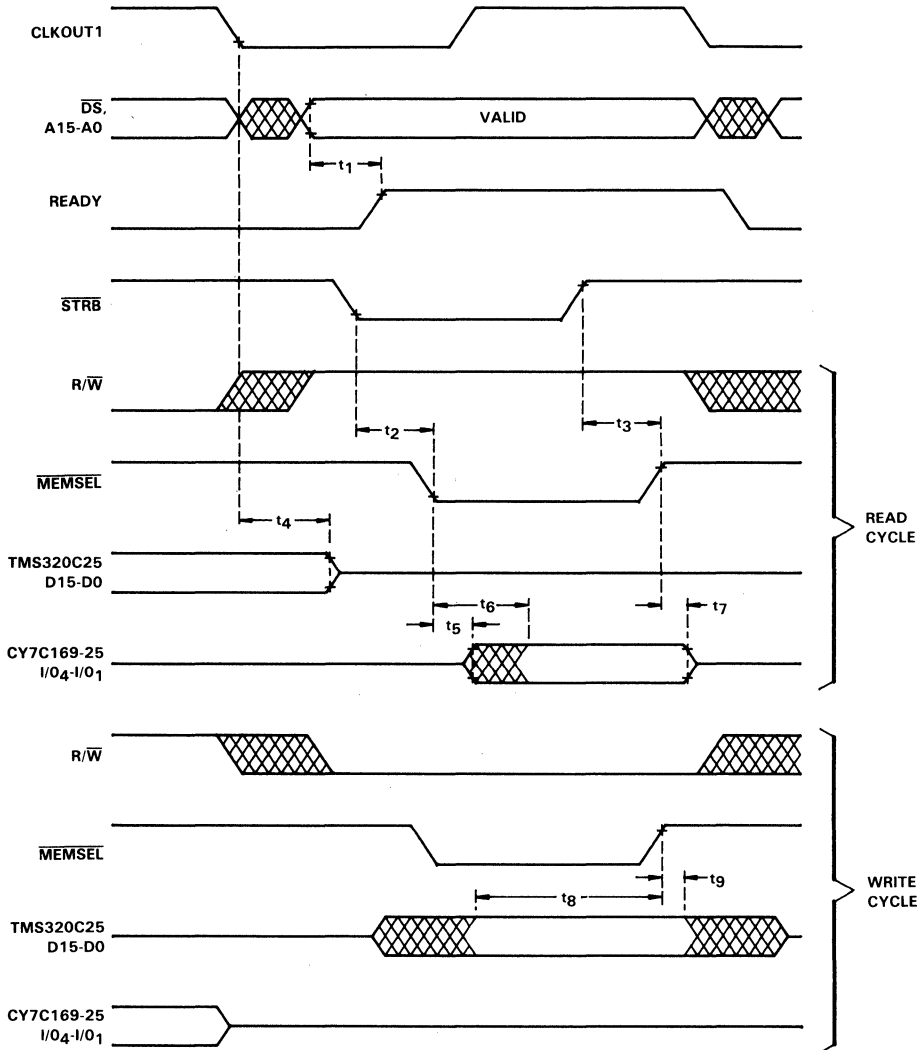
CLKOUT1

$\overline{DS}$, A15-A0

VALID

$t_1$

READY

$\overline{STRB}$

R/$\overline{W}$

$t_2$

$t_3$

$\overline{MEMSEL}$

$t_4$

READ CYCLE

TMS320C25 D15-D0

$t_6$

$t_5$

$t_7$

CY7C169-25 I/$O_4$-I/$O_1$

R/$\overline{W}$

$\overline{MEMSEL}$

$t_8$

$t_9$

WRITE CYCLE

TMS320C25 D15-D0

CY7C169-25 I/$O_4$-I/$O_1$